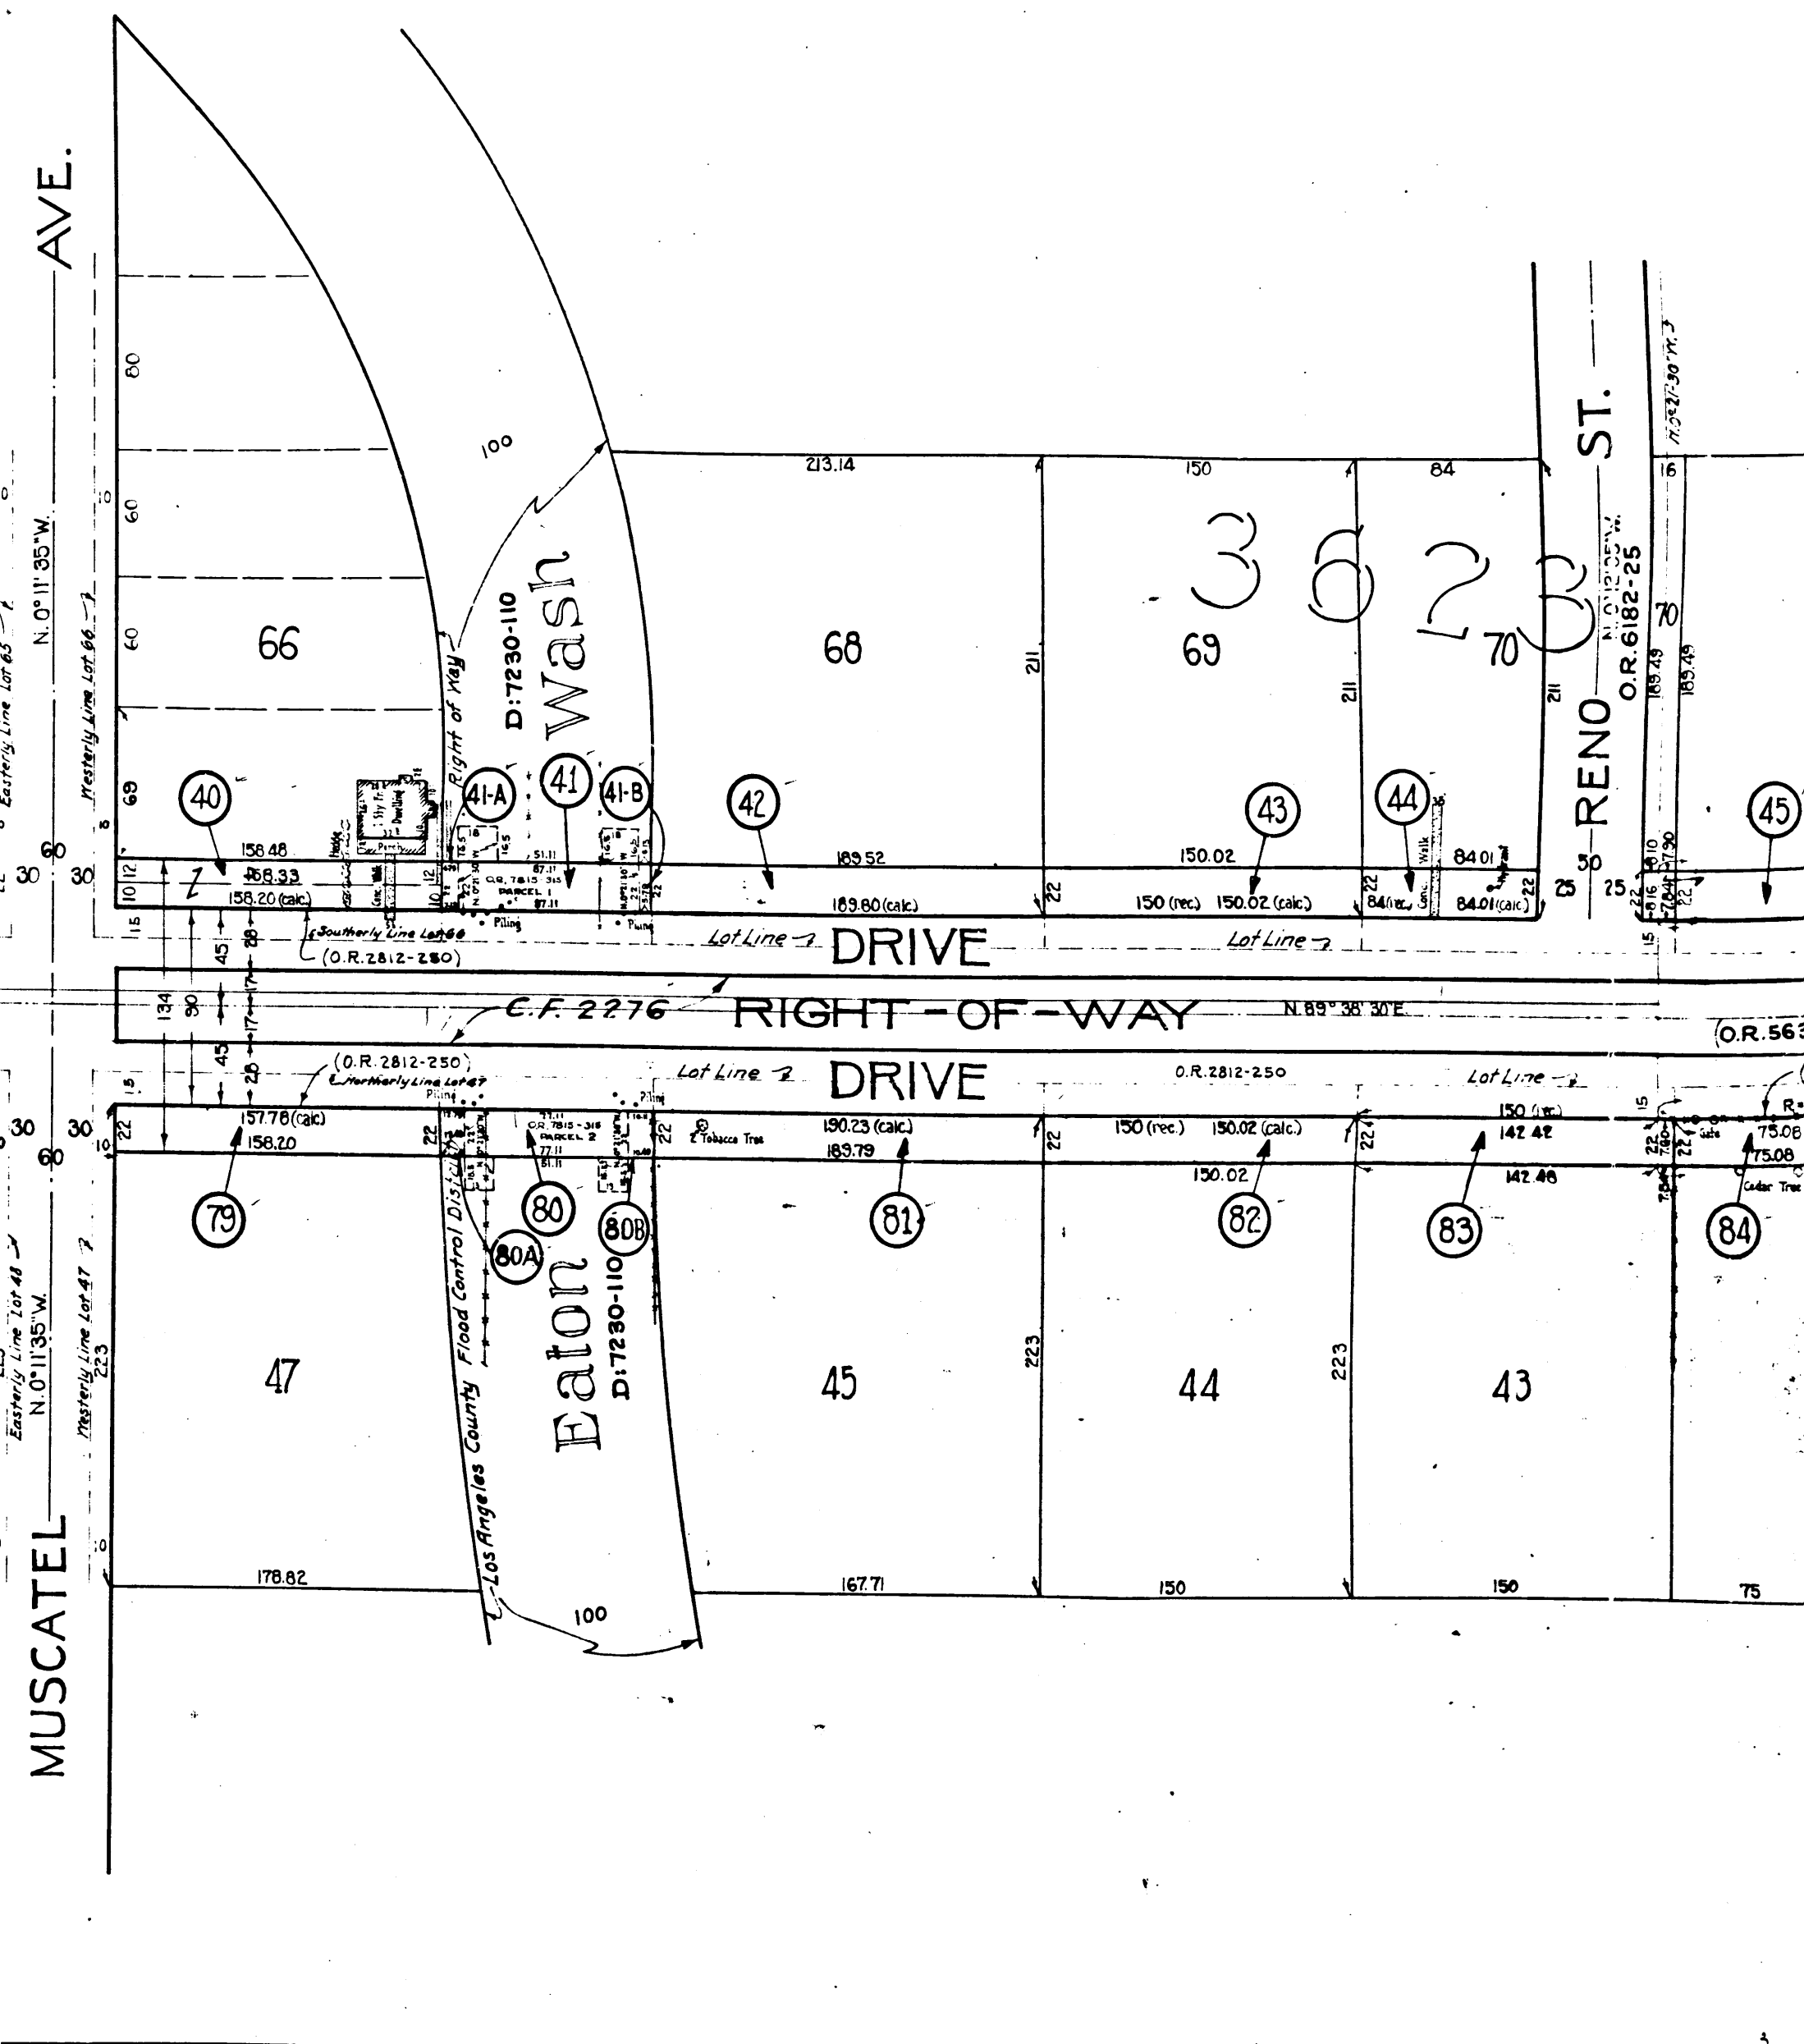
MUSCATEL AVE.

N.0°11'35"W.
Easterly Line Lot 65
Westerly Line Lot 66
80
60
60
69
30 30
60
66
100
Right of Way
D:7230-110
Wash
213.14
68
150
69
3823
84
70
211
211
211
RENO ST.
N.0°12'30"W.
O.R.6182-25
70
189.49
189.49
16
40
41-A
41
41-B
42
43
44
45
1 Sty Fr. Dwelling
Porch
158.48
158.33
158.20 (calc)
51.11
87.11
O.R. 7815-316 PARCEL 1
87.11
Piling
Piling
189.52
189.80 (calc)
150.02
150 (rec.) 150.02 (calc.)
84.01
84 (rec.)
84.01 (calc.)
Walk
22
22
22
25 25
50
Southerly Line Lot 66
(O.R. 2812-250)
Lot Line
DRIVE
Lot Line
134
90
45
45
28
28
17
17
C.F. 2276
RIGHT-OF-WAY
N.89°38'30"E.
(O.R.563
(O.R. 2812-250)
Northerly Line Lot 47
Lot Line
DRIVE
O.R.2812-250
Lot Line
157.78 (calc)
158.20
Piling
O.R. 7815-316 PARCEL 2
77.11
81.11
Piling
Tobacco Tree
190.23 (calc.)
189.79
150 (rec.) 150.02 (calc.)
150.02
150 (rec.)
142.42
142.48
75.08
75.08
Cedar Tree
Gate
30 30
60
79
80
80A
80B
81
82
83
84
Easterly Line Lot 48
N.0°11'35"W.
Westerly Line Lot 47
223
47
Los Angeles County Flood Control District
Eaton
D:7230-110
45
223
44
223
43
178.82
100
167.71
150
150
75